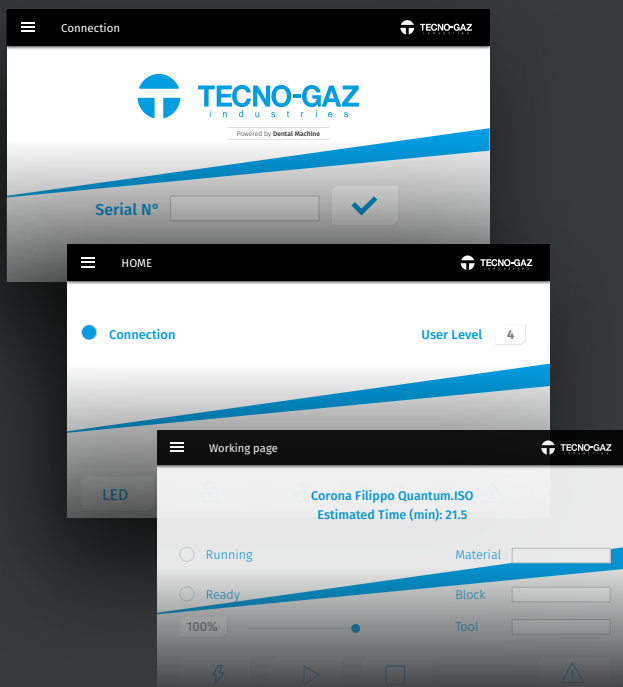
Connection

TECNO-GAZ

TECNO-GAZ
industries
Powered by Dental Machine

Serial N°

HOME

TECNO-GAZ

Connection

User Level 4

LED

Working page

TECNO-GAZ

Corona Filippo Quantum.ISO
Estimated Time (min): 21.5

Running

Material

Ready

Block

100%

Tool